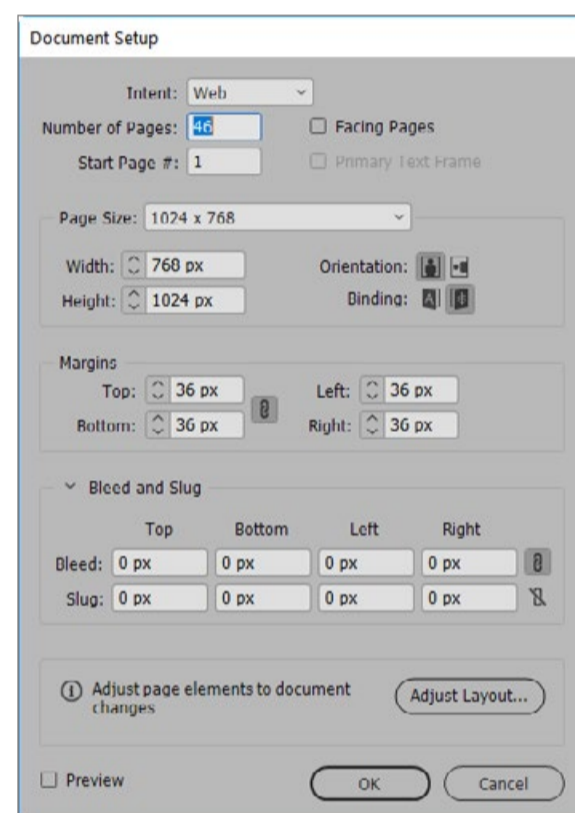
Document Setup

Intent: Web

Number of Pages: 46

Facing Pages

Start Page #: 1

Primary Text Frame

Page Size: 1024 x 768

Width: 768 px

Height: 1024 px

Orientation:

Binding:

Margins

Top: 36 px

Bottom: 36 px

Left: 36 px

Right: 36 px

Bleed and Slug

| | Top | Bottom | Left | Right |
|---|---|---|---|---|
| Bleed: | 0 px | 0 px | 0 px | 0 px |
| Slug: | 0 px | 0 px | 0 px | 0 px |

Adjust page elements to document changes

Adjust Layout...

Preview

OK

Cancel